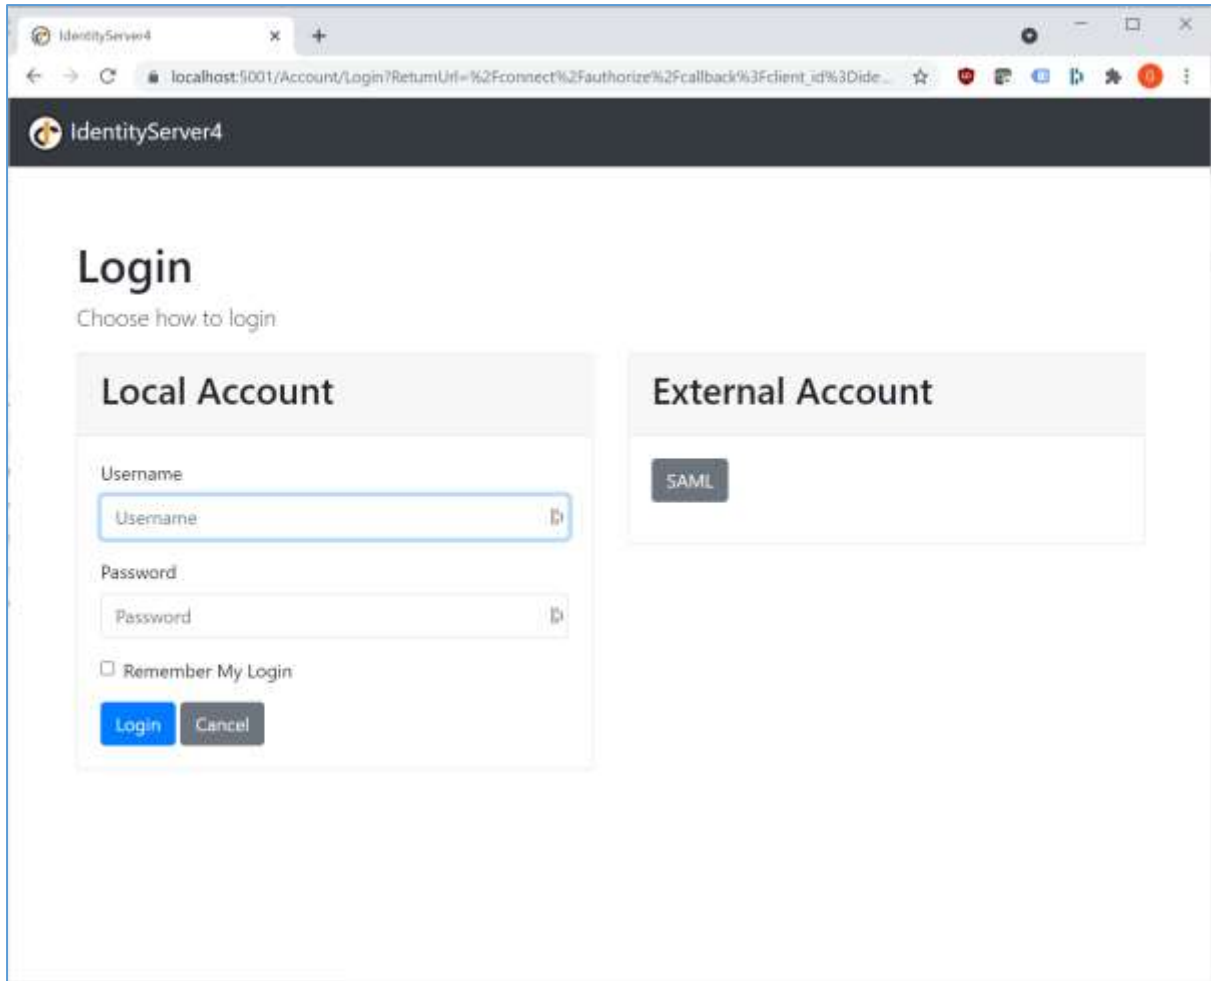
IdentityServer4
localhost:5001/Account/Login?ReturnUrl=%2Fconnect%2Fauthorize%2Fcallback%3Fclient_id%3Dide...

IdentityServer4

Login
Choose how to login

Local Account

Username
Username
Password
Password
Remember My Login
Login Cancel

External Account

SAML